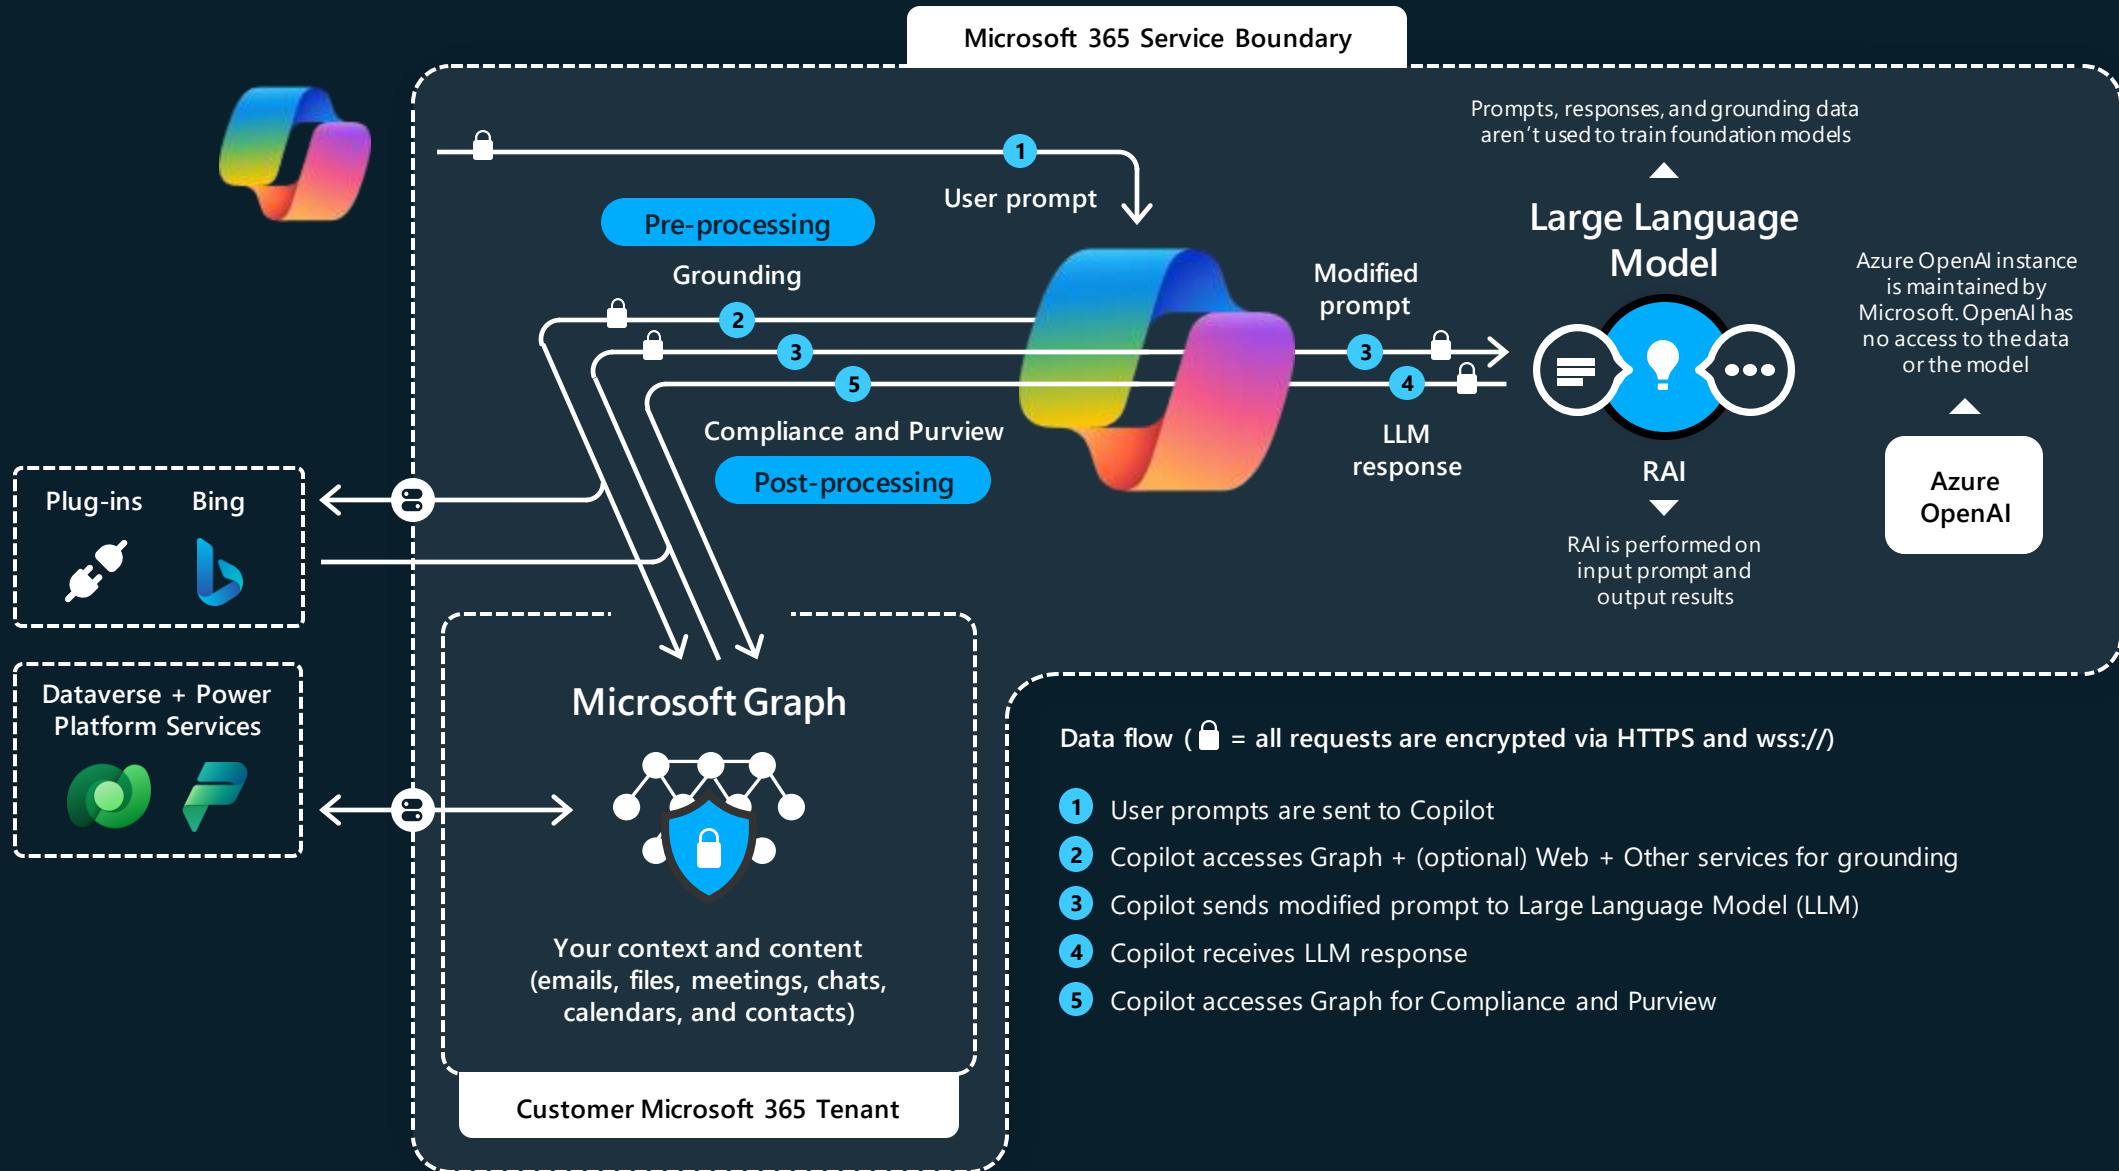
Microsoft 365 Service Boundary

1

User prompt

Pre-processing

Grounding

2

3

5

Compliance and Purview

Post-processing

Modified prompt

3

4

LLM response

Prompts, responses, and grounding data aren't used to train foundation models

Large Language Model

RAI

RAI is performed on input prompt and output results

Azure OpenAI instance is maintained by Microsoft. OpenAI has no access to the data or the model

Azure OpenAI

Plug-ins

Bing

Dataverse + Power Platform Services

Microsoft Graph

Your context and content (emails, files, meetings, chats, calendars, and contacts)

Customer Microsoft 365 Tenant

Data flow ( = all requests are encrypted via HTTPS and wss://)

1 User prompts are sent to Copilot

2 Copilot accesses Graph + (optional) Web + Other services for grounding

3 Copilot sends modified prompt to Large Language Model (LLM)

4 Copilot receives LLM response

5 Copilot accesses Graph for Compliance and Purview